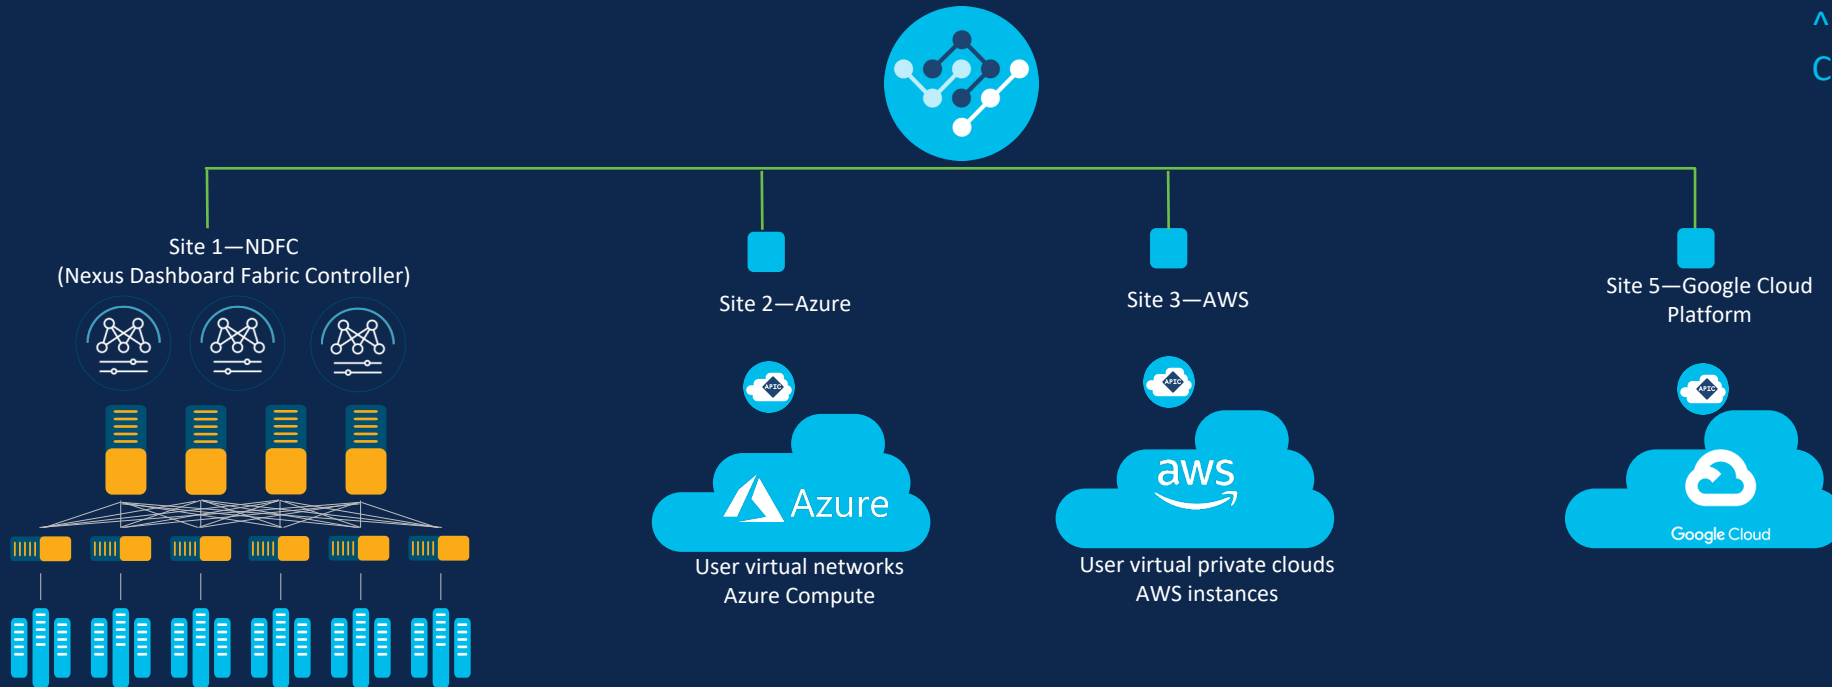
^
C

Site 1—NDFC
(Nexus Dashboard Fabric Controller)

Site 2—Azure

APIC

Azure

User virtual networks
Azure Compute

Site 3—AWS

APIC

aws

User virtual private clouds
AWS instances

Site 5—Google Cloud Platform

APIC

Google Cloud